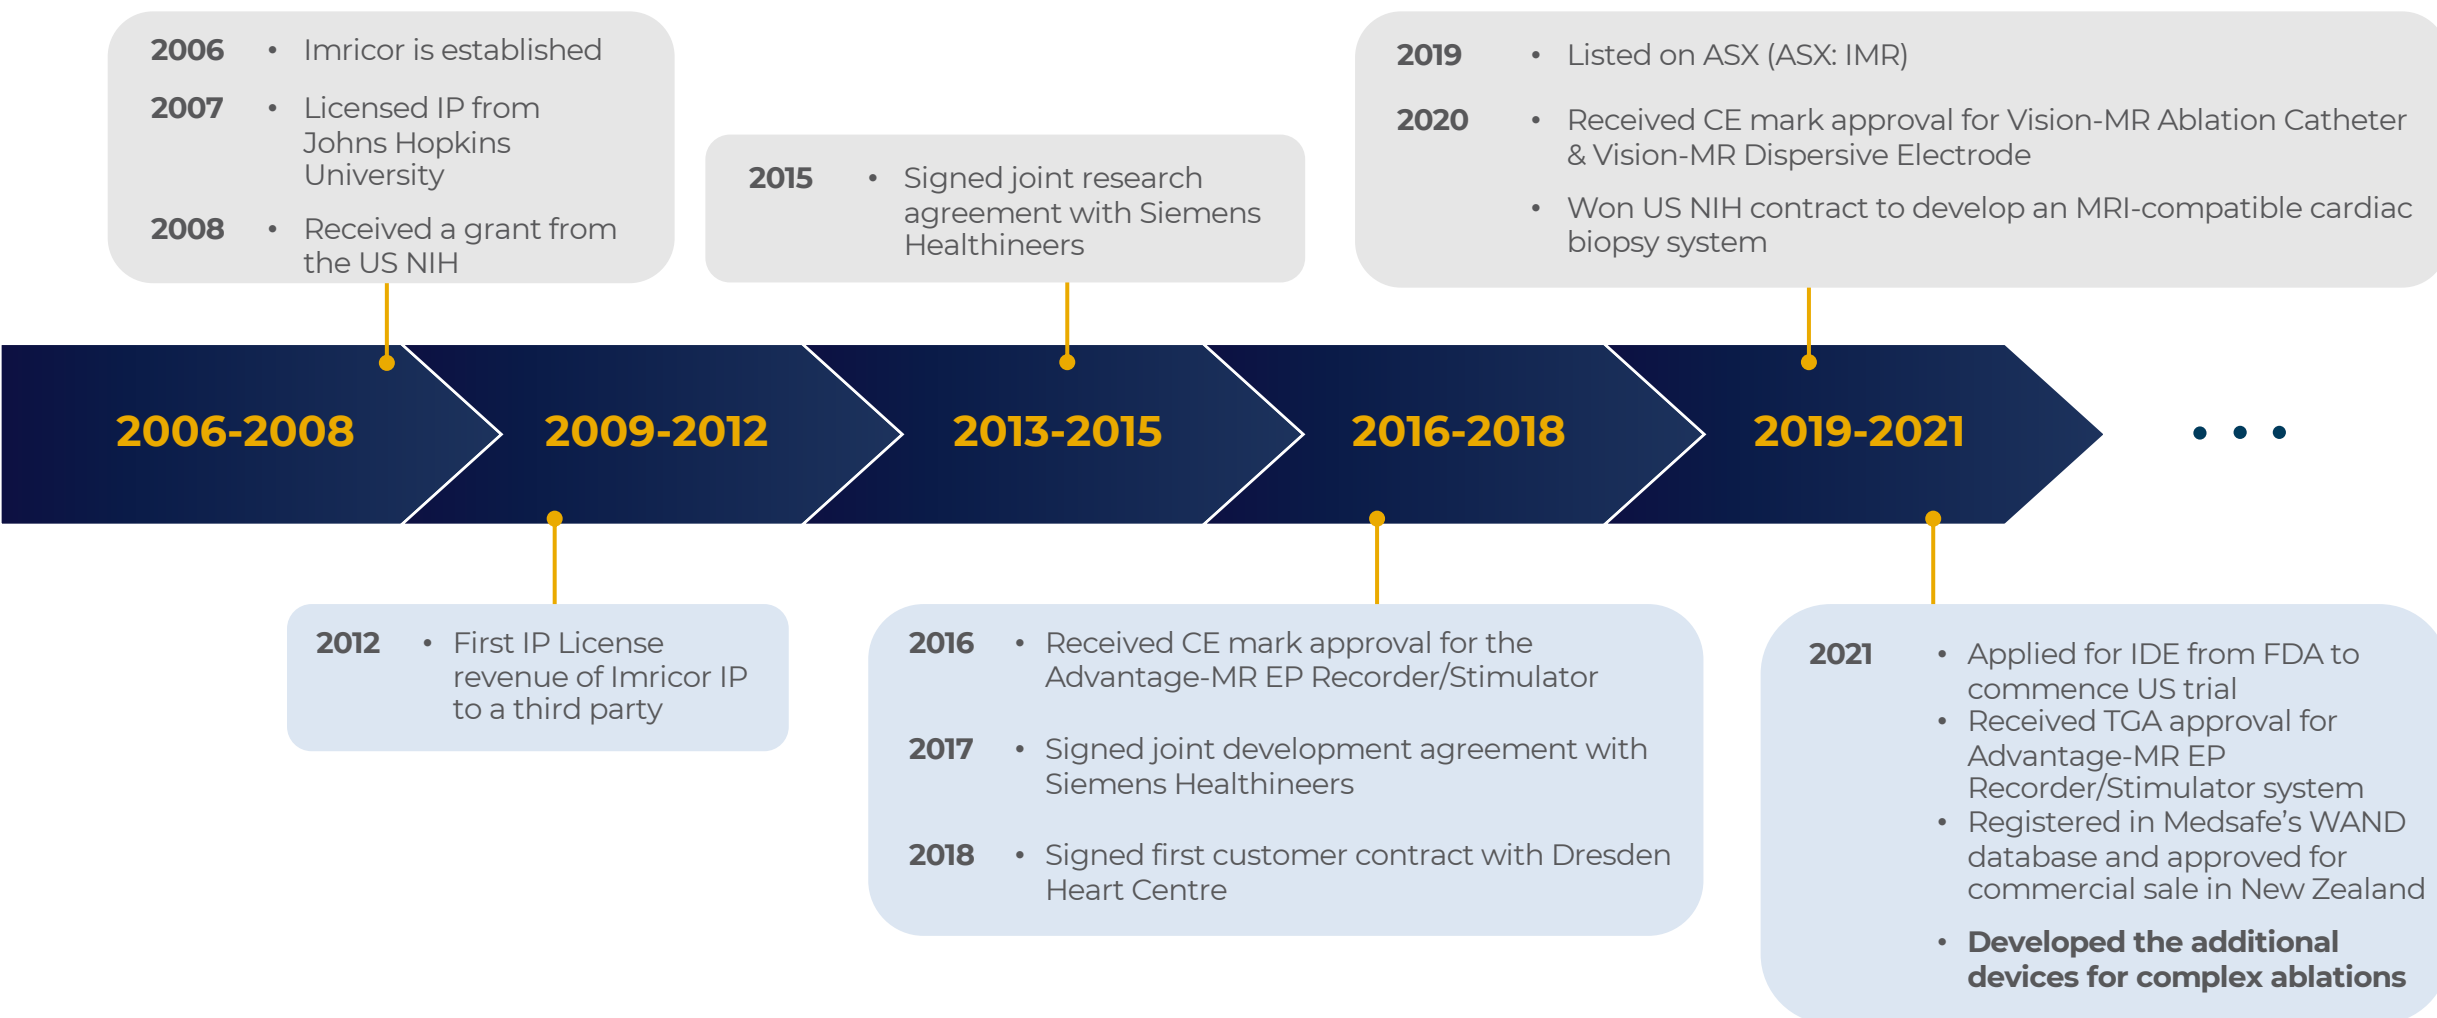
2006 • Imricor is established

2007 • Licensed IP from Johns Hopkins University

2008 • Received a grant from the US NIH

2015 • Signed joint research agreement with Siemens Healthineers

2019 • Listed on ASX (ASX: IMR)

2020 • Received CE mark approval for Vision-MR Ablation Catheter & Vision-MR Dispersive Electrode

• Won US NIH contract to develop an MRI-compatible cardiac biopsy system

2006-2008

2009-2012

2013-2015

2016-2018

2019-2021

• • •

2012 • First IP License revenue of Imricor IP to a third party

2016 • Received CE mark approval for the Advantage-MR EP Recorder/Stimulator

2017 • Signed joint development agreement with Siemens Healthineers

2018 • Signed first customer contract with Dresden Heart Centre

2021 • Applied for IDE from FDA to commence US trial

• Received TGA approval for Advantage-MR EP Recorder/Stimulator system

• Registered in Medsafe's WAND database and approved for commercial sale in New Zealand

• Developed the additional devices for complex ablations